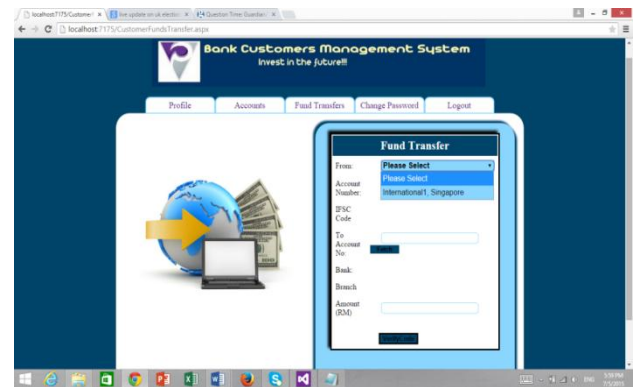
localhost:7175/Customer ×
live update on uk electio ×
Question Time: Guardian ×

localhost:7175/CustomerFundsTransfer.aspx

Bank Customers Management System
Invest in the future!!!

Profile
Accounts
Fund Transfers
Change Password
Logout

Fund Transfer

From:
Please Select
Please Select
International1, Singapore

Account Number:

IFSC Code:

To Account No:

Bank:

Branch

Amount (RM)

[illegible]

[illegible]

ENG
3:59 PM
7/1/2015